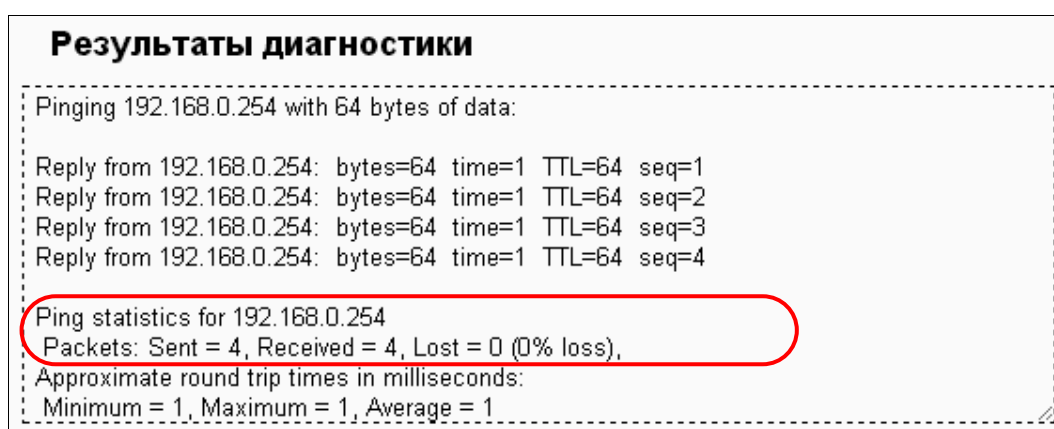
Результаты диагностики

Pinging 192.168.0.254 with 64 bytes of data:

Reply from 192.168.0.254: bytes=64 time=1 TTL=64 seq=1
Reply from 192.168.0.254: bytes=64 time=1 TTL=64 seq=2
Reply from 192.168.0.254: bytes=64 time=1 TTL=64 seq=3
Reply from 192.168.0.254: bytes=64 time=1 TTL=64 seq=4

Ping statistics for 192.168.0.254
Packets: Sent = 4, Received = 4, Lost = 0 (0% loss),
Approximate round trip times in milliseconds:
Minimum = 1, Maximum = 1, Average = 1